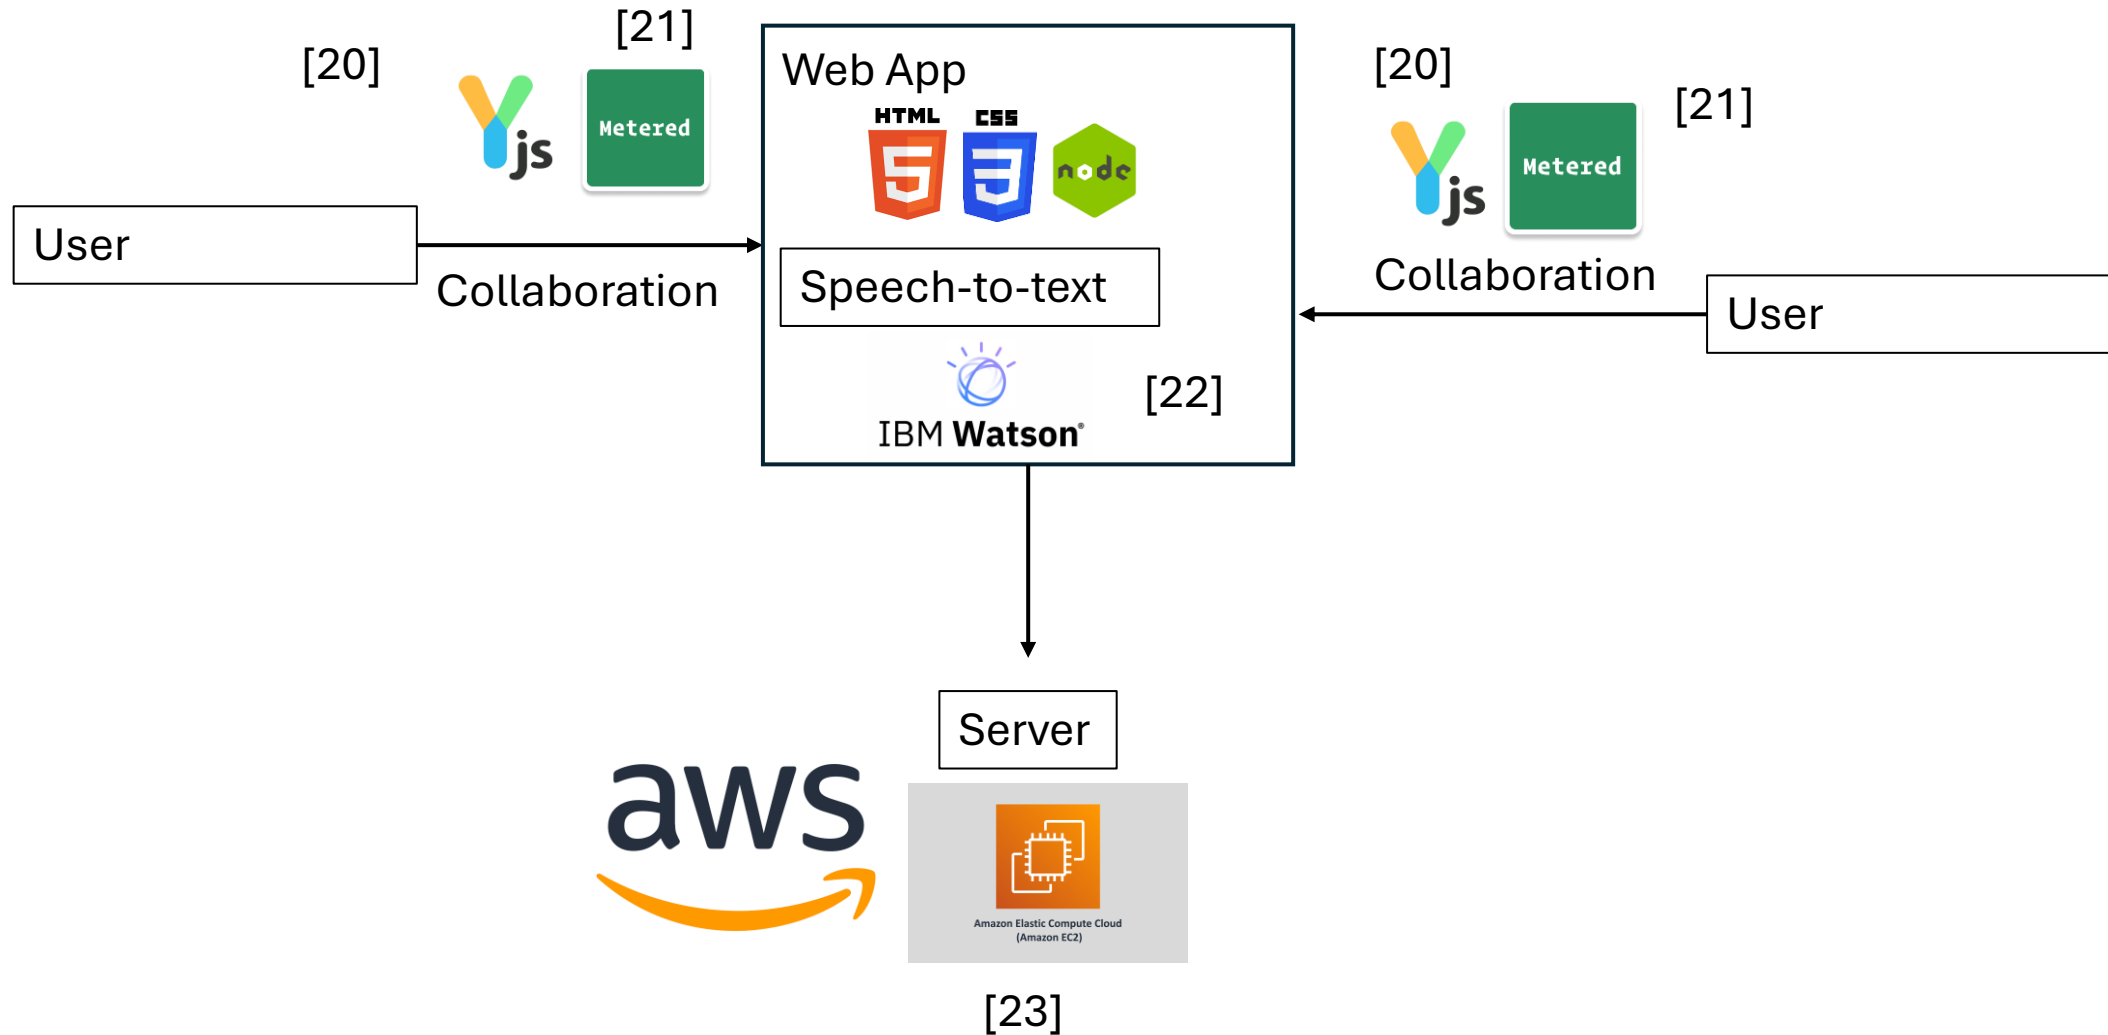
[20]

[21]

js

Metered

User

Collaboration

Web App

HTML

CSS

node

Speech-to-text

IBM Watson

[22]

[20]

[21]

js

Metered

Collaboration

User

Server

aws

Amazon Elastic Compute Cloud (Amazon EC2)

[23]